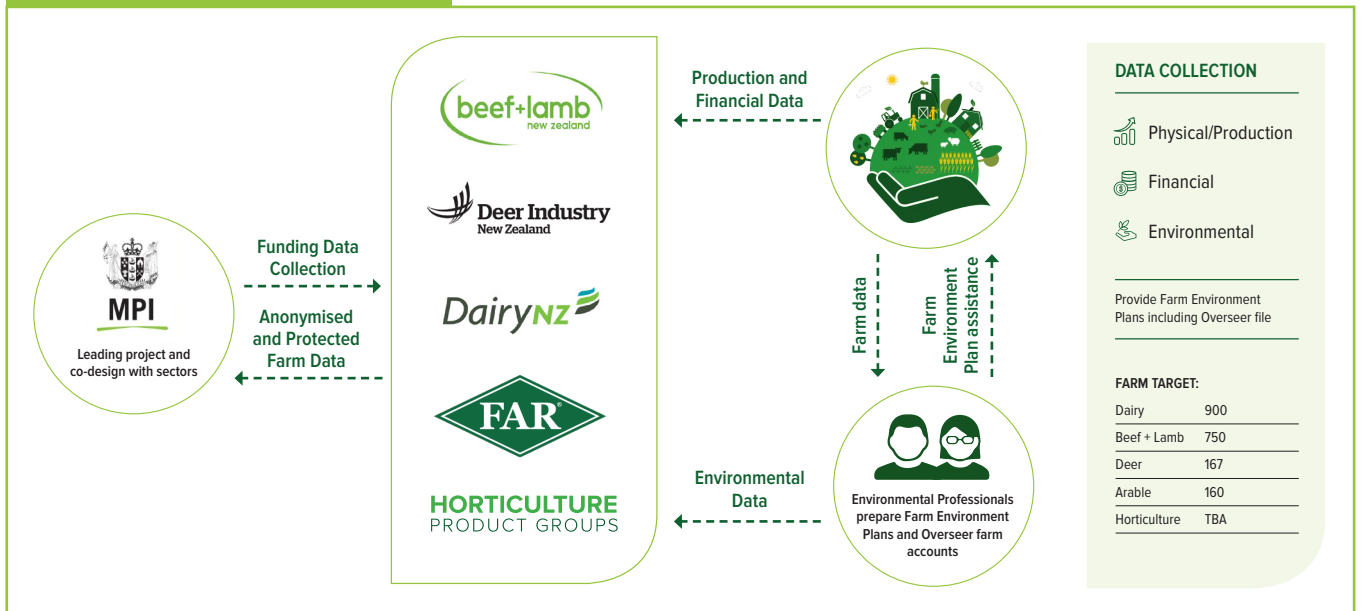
MPI

Leading project and co-design with sectors

Funding Data Collection

Anonymised and Protected Farm Data

beef+lamb new zealand

Deer Industry New Zealand

DairyNZ

FAR

HORTICULTURE PRODUCT GROUPS

Production and Financial Data

Farm data

Farm Environment Plan assistance

Environmental Data

Environmental Professionals prepare Farm Environment Plans and Overseer farm accounts

DATA COLLECTION

Physical/Production

Financial

Environmental

Provide Farm Environment Plans including Overseer file

FARM TARGET:

| | |
|---|---|
| Dairy | 900 |
| Beef + Lamb | 750 |
| Deer | 167 |
| Arable | 160 |
| Horticulture | TBA |